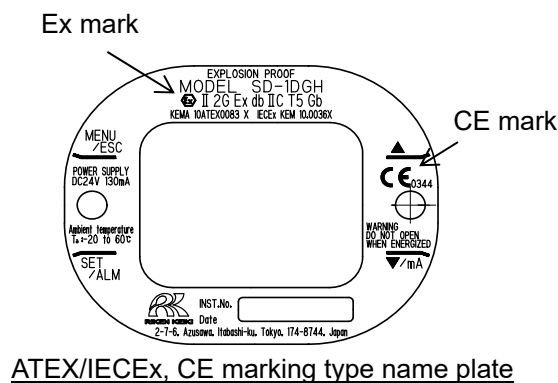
Ex mark

EXPLOSION PROOF
MODEL SD-1DGH
II 2G Ex db IIC T5 Gb
KEMA 10ATEX0083 X IECEx KEM 10.0036X

CE mark

MENU
/ESC

POWER SUPPLY
DC24V 130mA

Ambient temperature
Ta=-20 to 60°C

SET
/ALM

▲

CE 0344

WARNING
DO NOT OPEN
WHEN ENERGIZED

▼/mA

RIKEN KEIKI
INST.No.
Date
2-7-6, Azusawa, Itabashi-ku, Tokyo, 174-8744, Japan

ATEX/IECEx, CE marking type name plate